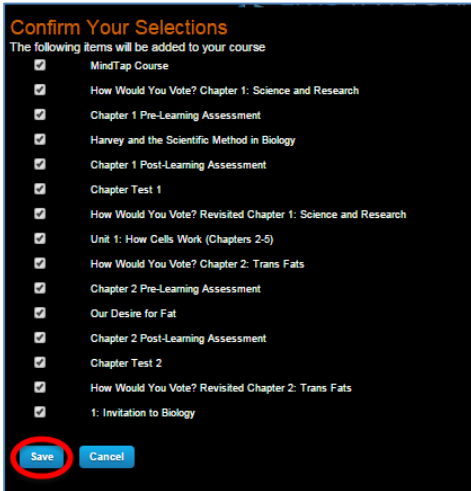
Confirm Your Selections
The following items will be added to your course

MindTap Course

How Would You Vote? Chapter 1: Science and Research

Chapter 1 Pre-Learning Assessment

Harvey and the Scientific Method in Biology

Chapter 1 Post-Learning Assessment

Chapter Test 1

How Would You Vote? Revisited Chapter 1: Science and Research

Unit 1: How Cells Work (Chapters 2-5)

How Would You Vote? Chapter 2: Trans Fats

Chapter 2 Pre-Learning Assessment

Our Desire for Fat

Chapter 2 Post-Learning Assessment

Chapter Test 2

How Would You Vote? Revisited Chapter 2: Trans Fats

1: Invitation to Biology

Save Cancel